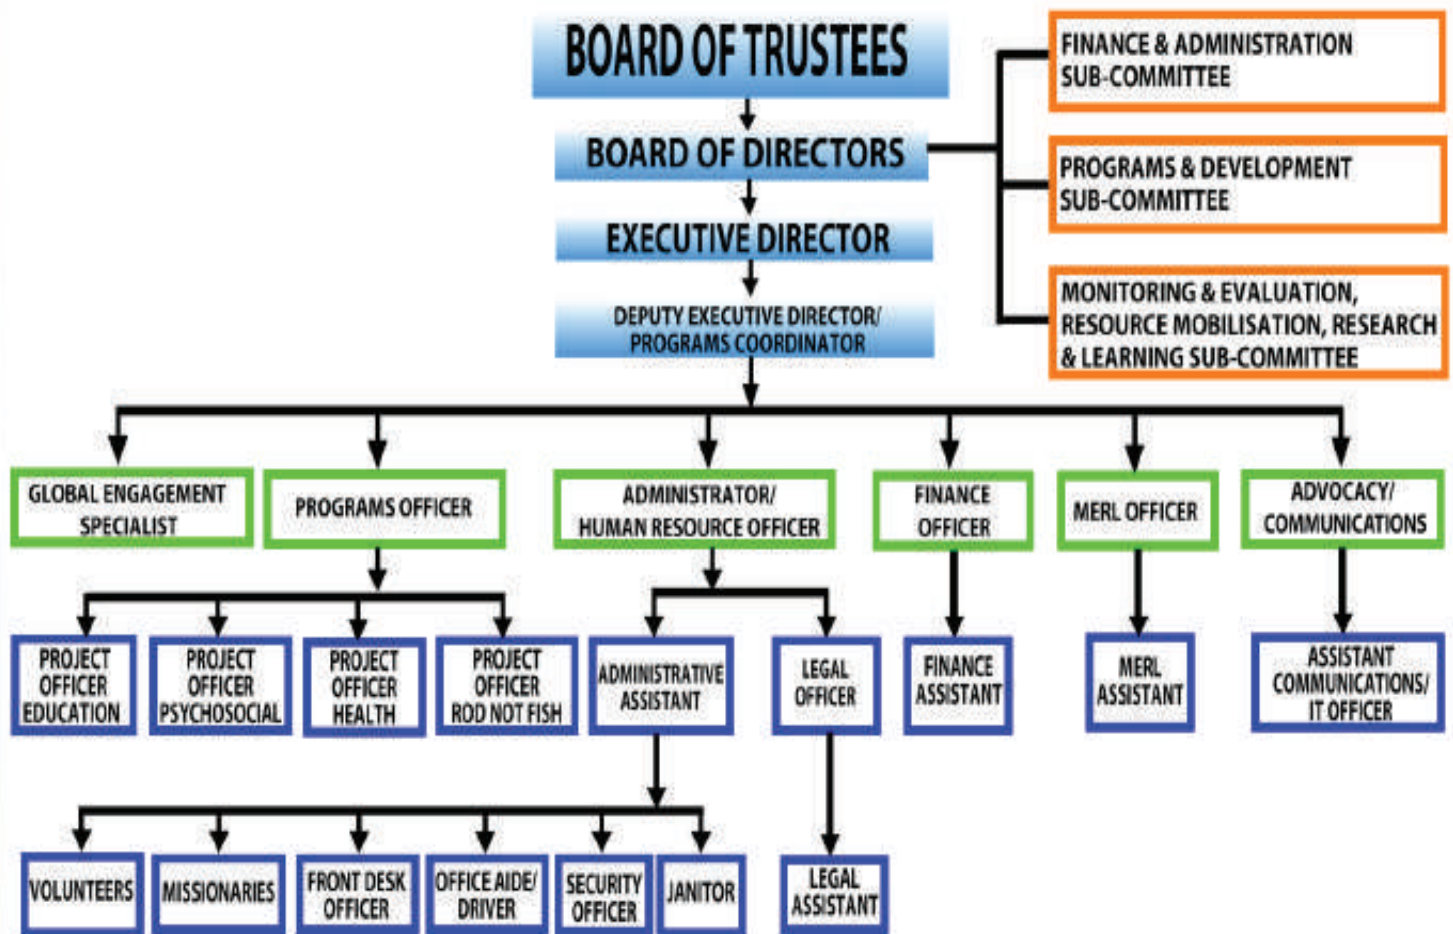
BOARD OF TRUSTEES

BOARD OF DIRECTORS

EXECUTIVE DIRECTOR

DEPUTY EXECUTIVE DIRECTOR/ PROGRAMS COORDINATOR

FINANCE & ADMINISTRATION SUB-COMMITTEE

PROGRAMS & DEVELOPMENT SUB-COMMITTEE

MONITORING & EVALUATION, RESOURCE MOBILISATION, RESEARCH & LEARNING SUB-COMMITTEE

GLOBAL ENGAGEMENT SPECIALIST

PROGRAMS OFFICER

ADMINISTRATOR/ HUMAN RESOURCE OFFICER

FINANCE OFFICER

MERL OFFICER

ADVOCACY/ COMMUNICATIONS

PROJECT OFFICER EDUCATION

PROJECT OFFICER PSYCHOSOCIAL

PROJECT OFFICER HEALTH

PROJECT OFFICER ROD NOT FISH

ADMINISTRATIVE ASSISTANT

LEGAL OFFICER

FINANCE ASSISTANT

MERL ASSISTANT

ASSISTANT COMMUNICATIONS/ IT OFFICER

VOLUNTEERS

MISSIONARIES

FRONT DESK OFFICER

OFFICE AIDE/ DRIVER

SECURITY OFFICER

JANITOR

LEGAL ASSISTANT